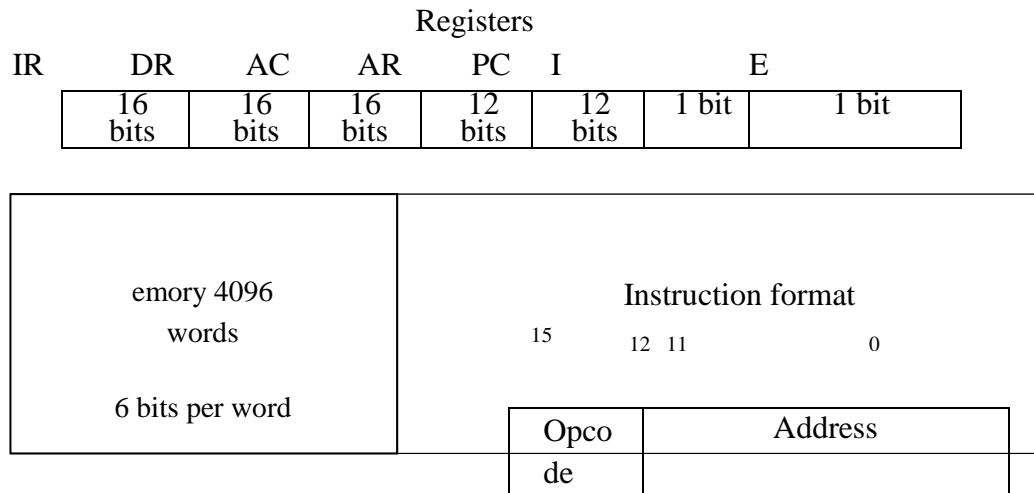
Registers

IR DR AC AR PC I E

| 16 bits | 16 bits | 16 bits | 12 bits | 12 bits | 1 bit | 1 bit |
|---|---|---|---|---|---|---|

emory 4096 words

6 bits per word

Instruction format

15 12 11 0

| Opco | Address |
|---|---|
| de | |